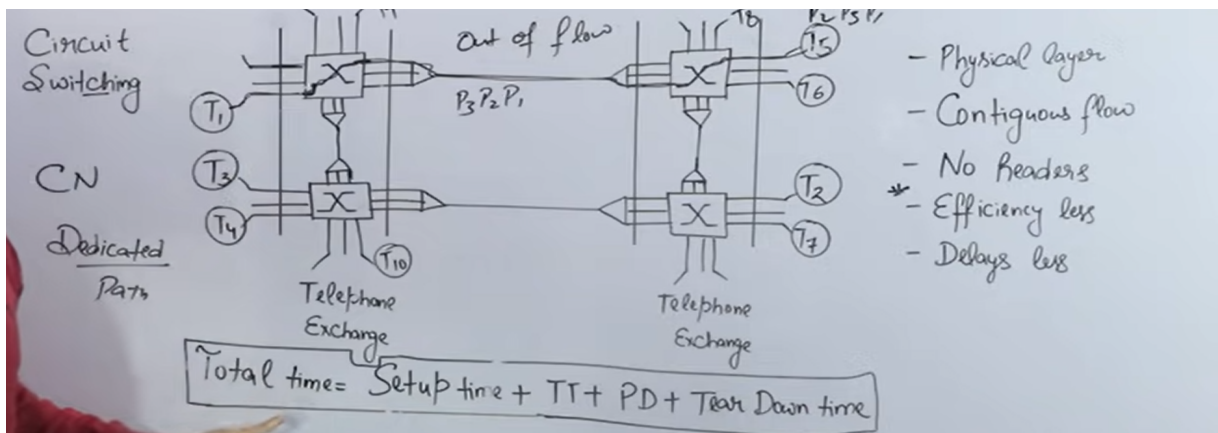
Circuit Switching

CN

Dedicated Path

$T_1$ $T_3$ $T_4$ $T_{10}$

Out of flow

$P_3 P_2 P_1$

$T_8$ $P_2 P_3 P_1$

$T_5$ $T_6$ $T_2$ $T_7$

Telephone Exchange

Telephone Exchange

- Physical layer
- Contiguous flow
- No Readers
- Efficiency less
- Delays less

Total time= Setup time + TT + PD + Tear Down time